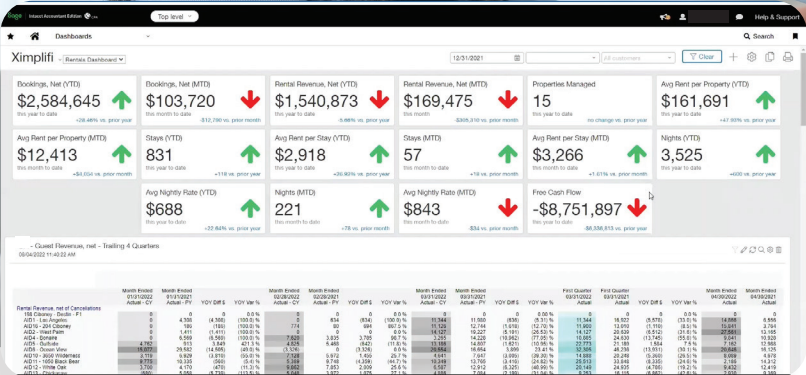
Intacct Accountant Edition

Top level

Help & Support

Dashboards

Search

Ximplifi

Rentals Dashboard

12/31/2021

All customers

Clear

Bookings, Net (YTD)
$2,584,645
this year to date
+28.46% vs. prior year

Bookings, Net (MTD)
$103,720
this month to date
-$12,700 vs. prior month

Rental Revenue, Net (YTD)
$1,540,873
this year to date
-5.66% vs. prior year

Rental Revenue, Net (MTD)
$169,475
this month to date
-$305,310 vs. prior month

Properties Managed
15
this year to date
no change vs. prior year

Avg Rent per Property (YTD)
$161,691
this year to date
+47.99% vs. prior year

Avg Rent per Property (MTD)
$12,413
this month to date
+$4,034 vs. prior month

Stays (YTD)
831
this year to date
+316 vs. prior year

Avg Rent per Stay (YTD)
$2,918
this year to date
+39.92% vs. prior year

Stays (MTD)
57
this month to date
+19 vs. prior month

Avg Rent per Stay (MTD)
$3,266
this month to date
+1.61% vs. prior month

Nights (YTD)
3,525
this year to date
+600 vs. prior year

Avg Nightly Rate (YTD)
$688
this year to date
-22.64% vs. prior year

Nights (MTD)
221
this month to date
+78 vs. prior month

Avg Nightly Rate (MTD)
$843
this month to date
-$34 vs. prior month

Free Cash Flow
-$8,751,897
this year to date
-$8,558,813 vs. prior year

- Gued Revenue, net - Trailing 4 Quarters
08/04/2022 11:40:22 AM

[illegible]